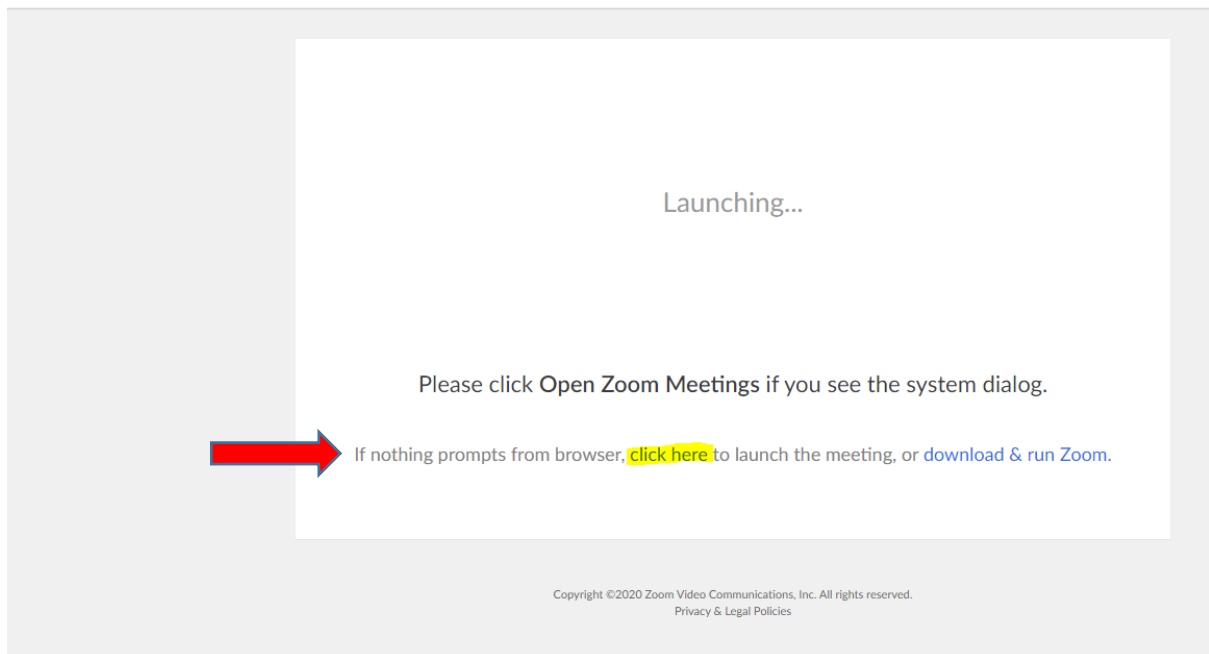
Launching...

Please click **Open Zoom Meetings** if you see the system dialog.

If nothing prompts from browser, click here to launch the meeting, or download & run Zoom.

Copyright ©2020 Zoom Video Communications, Inc. All rights reserved.
Privacy & Legal Policies